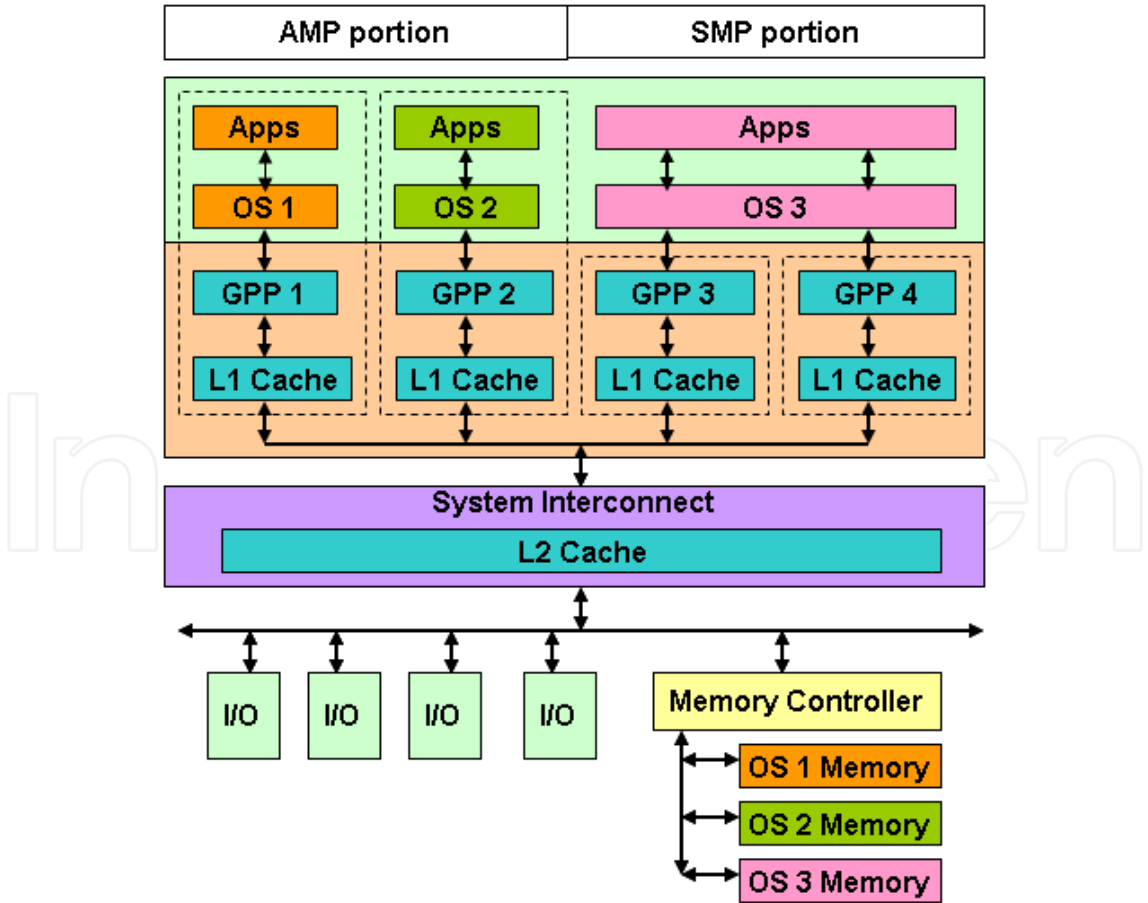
AMP portion
SMP portion

Apps
OS 1
Apps
OS 2
Apps
OS 3

GPP 1
L1 Cache
GPP 2
L1 Cache
GPP 3
L1 Cache
GPP 4
L1 Cache

System Interconnect
L2 Cache

I/O
I/O
I/O
I/O
Memory Controller
OS 1 Memory
OS 2 Memory
OS 3 Memory